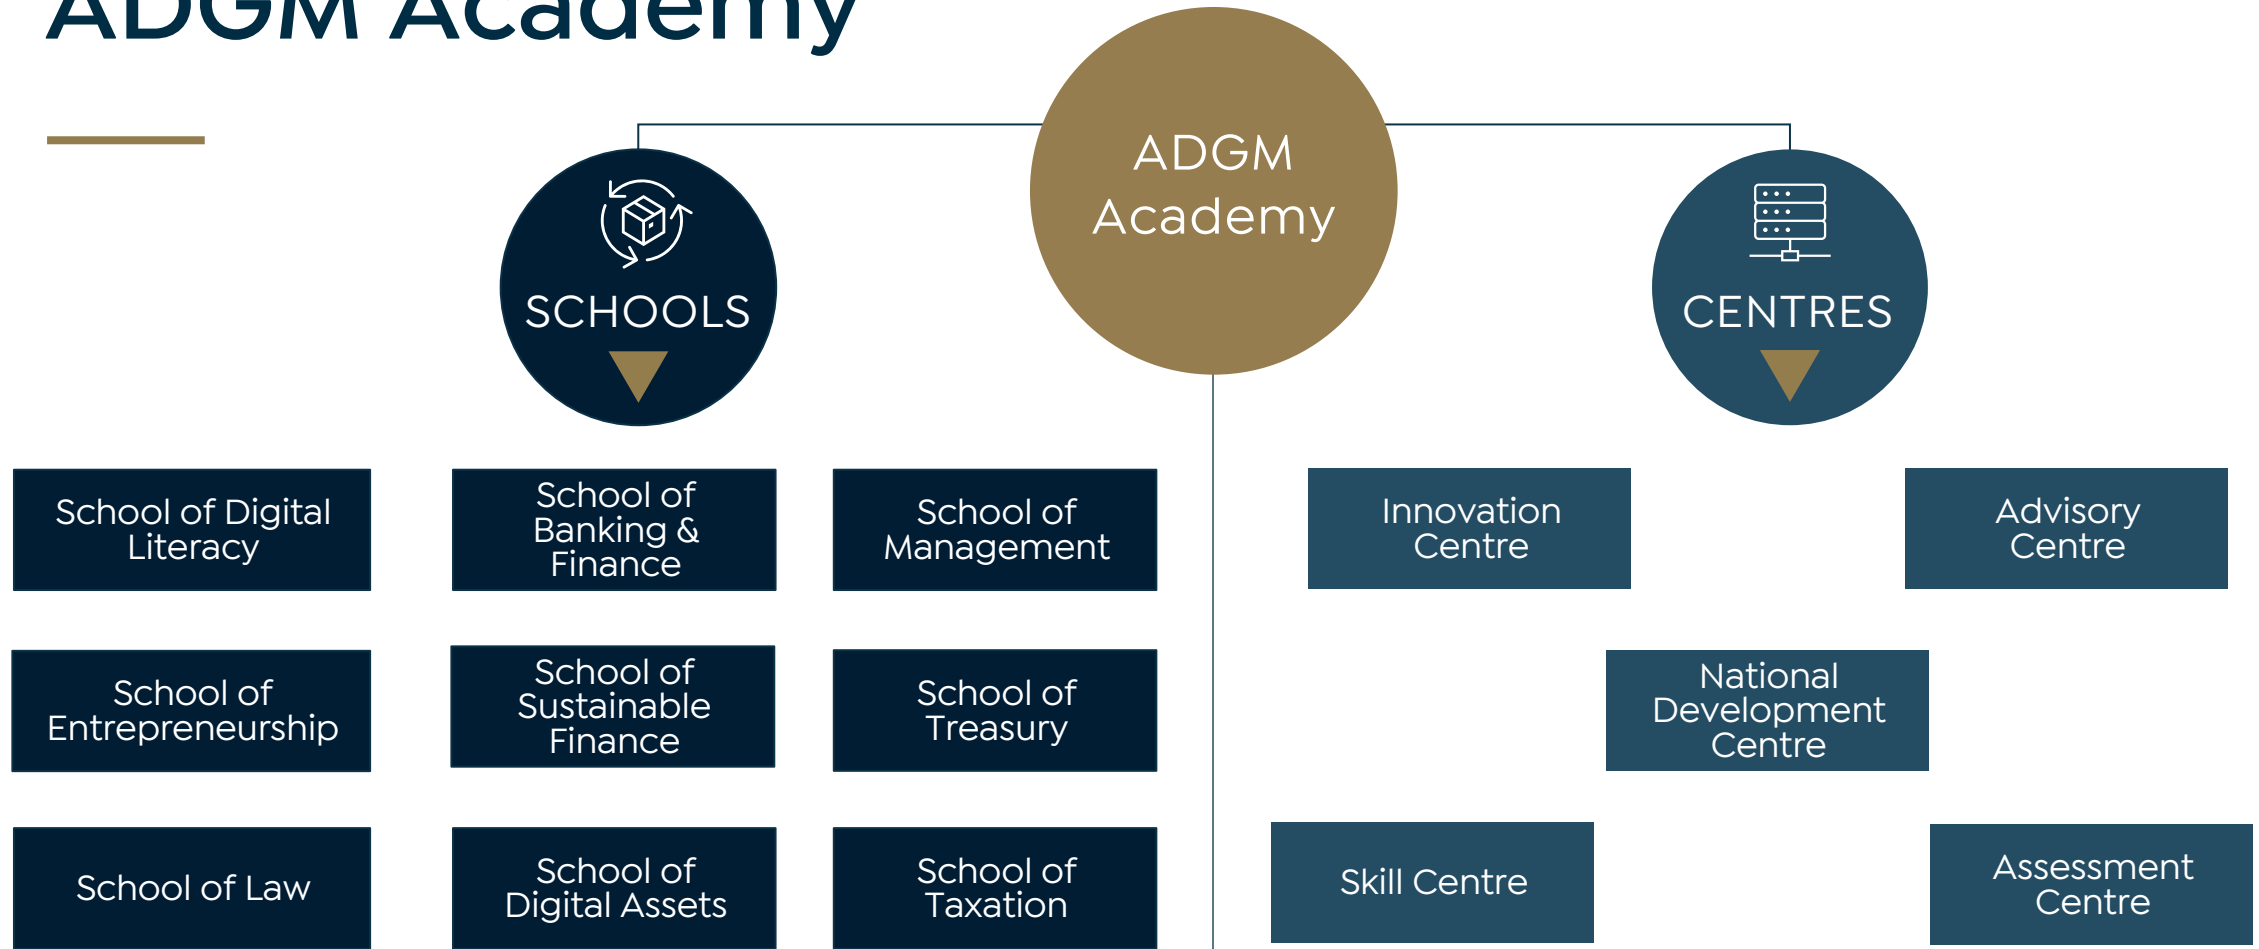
ADGM Academy

ADGM Academy

SCHOOLS

CENTRES

School of Digital Literacy

School of Banking & Finance

School of Management

Innovation Centre

Advisory Centre

School of Entrepreneurship

School of Sustainable Finance

School of Treasury

National Development Centre

School of Law

School of Digital Assets

School of Taxation

Skill Centre

Assessment Centre